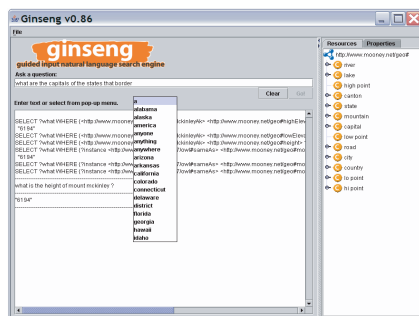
Ginseng v0.86

File

ginseng

guided input natural language search engine

Ask a question:

what are the capitals of the states that border

Clear

Ask

Enter text or select from pop-up menu.

a
alabama
alaska
america
anyone
anything
anywhere
arizona
arkansas
california
colorado
connecticut
delaware
district
florida
georgia
hawaii
idaho

SELECT ?what WHERE {<http://www.mooney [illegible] ckinley4> <http://www.mooney.net/geo#highElev
"6194"
SELECT ?what WHERE {<http://www.mooney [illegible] ckinley4> <http://www.mooney.net/geo#lowElev
SELECT ?what WHERE {<http://www.mooney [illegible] ckinley4> <http://www.mooney.net/geo#height>
SELECT ?what WHERE {?instance <http://www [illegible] owl#sameAs> <http://www.mooney.net/geo#m
"6194"
SELECT ?what WHERE {?instance <http://www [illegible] owl#sameAs> <http://www.mooney.net/geo#m
SELECT ?what WHERE {?instance <http://www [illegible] owl#sameAs> <http://www.mooney.net/geo#m

what is the height of mount mckinley ?

"6194"

Resources | Properties

http://www.mooney.net/geo#
river
lake
high point
canton
state
mountain
capital
low point
road
city
country
lo point
hi point